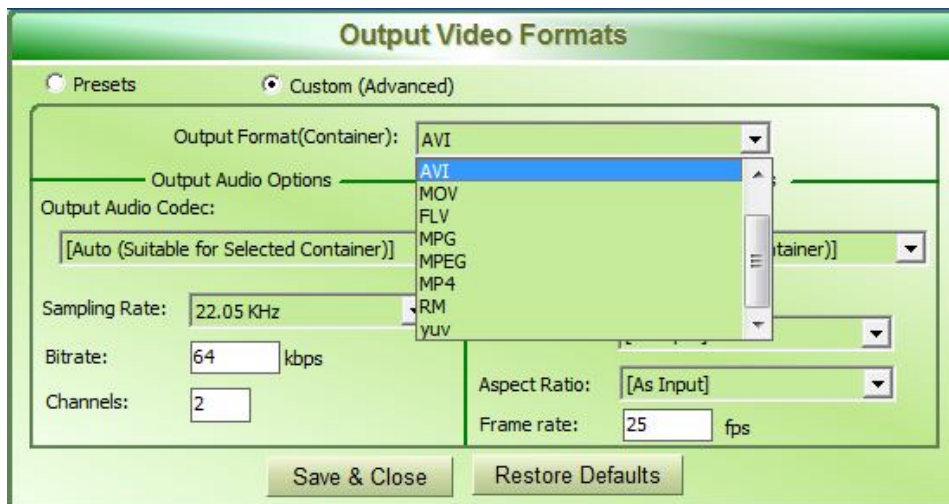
Output Video Formats

Presets

Custom (Advanced)

Output Format(Container): AVI

AVI
MOV
FLV
MPG
MPEG
MP4
RM
yuv

Output Audio Options

Output Audio Codec:

[Auto (Suitable for Selected Container)]

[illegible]tainer)]

Sampling Rate: 22.05 KHz

Bitrate: 64 kbps

Channels: 2

Aspect Ratio: [As Input]

Frame rate: 25 fps

Save & Close

Restore Defaults